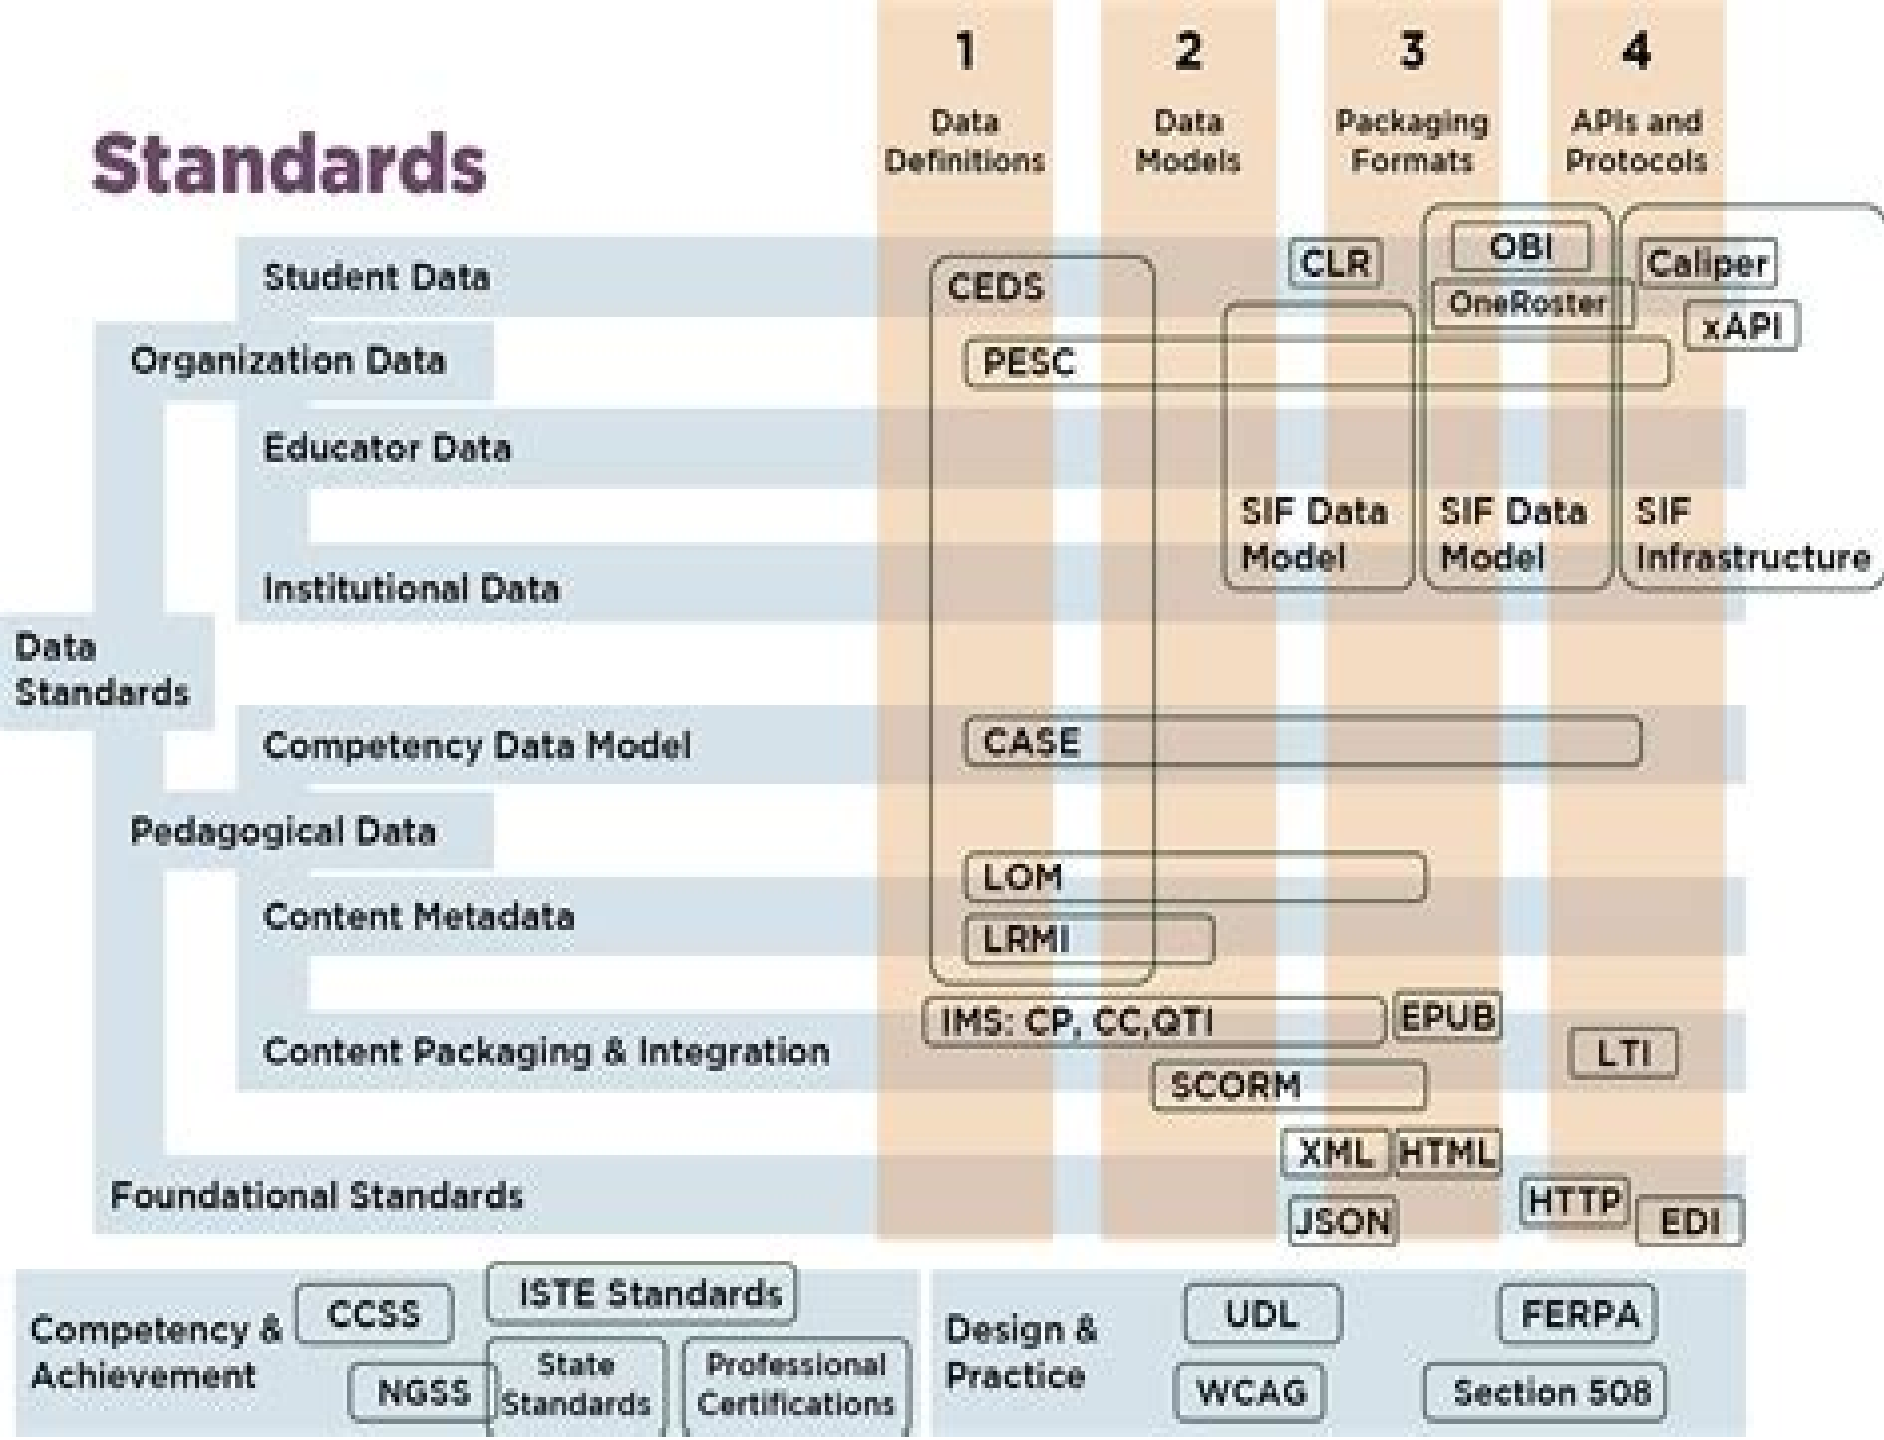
Standards

1
Data Definitions

2
Data Models

3
Packaging Formats

4
APIs and Protocols

Student Data
Organization Data
Educator Data
Institutional Data
Data Standards
Competency Data Model
Pedagogical Data
Content Metadata
Content Packaging & Integration
Foundational Standards

CEDS
CLR
OBI
OneRoster
Caliper
xAPI
PESC
SIF Data Model
SIF Data Model
SIF Infrastructure
CASE
LOM
LRMI
IMS: CP, CC,QTI
EPUB
LTI
SCORM
XML
HTML
JSON
HTTP
EDI

Competency & Achievement
CCSS
ISTE Standards
NGSS
State Standards
Professional Certifications

Design & Practice
UDL
FERPA
WCAG
Section 508